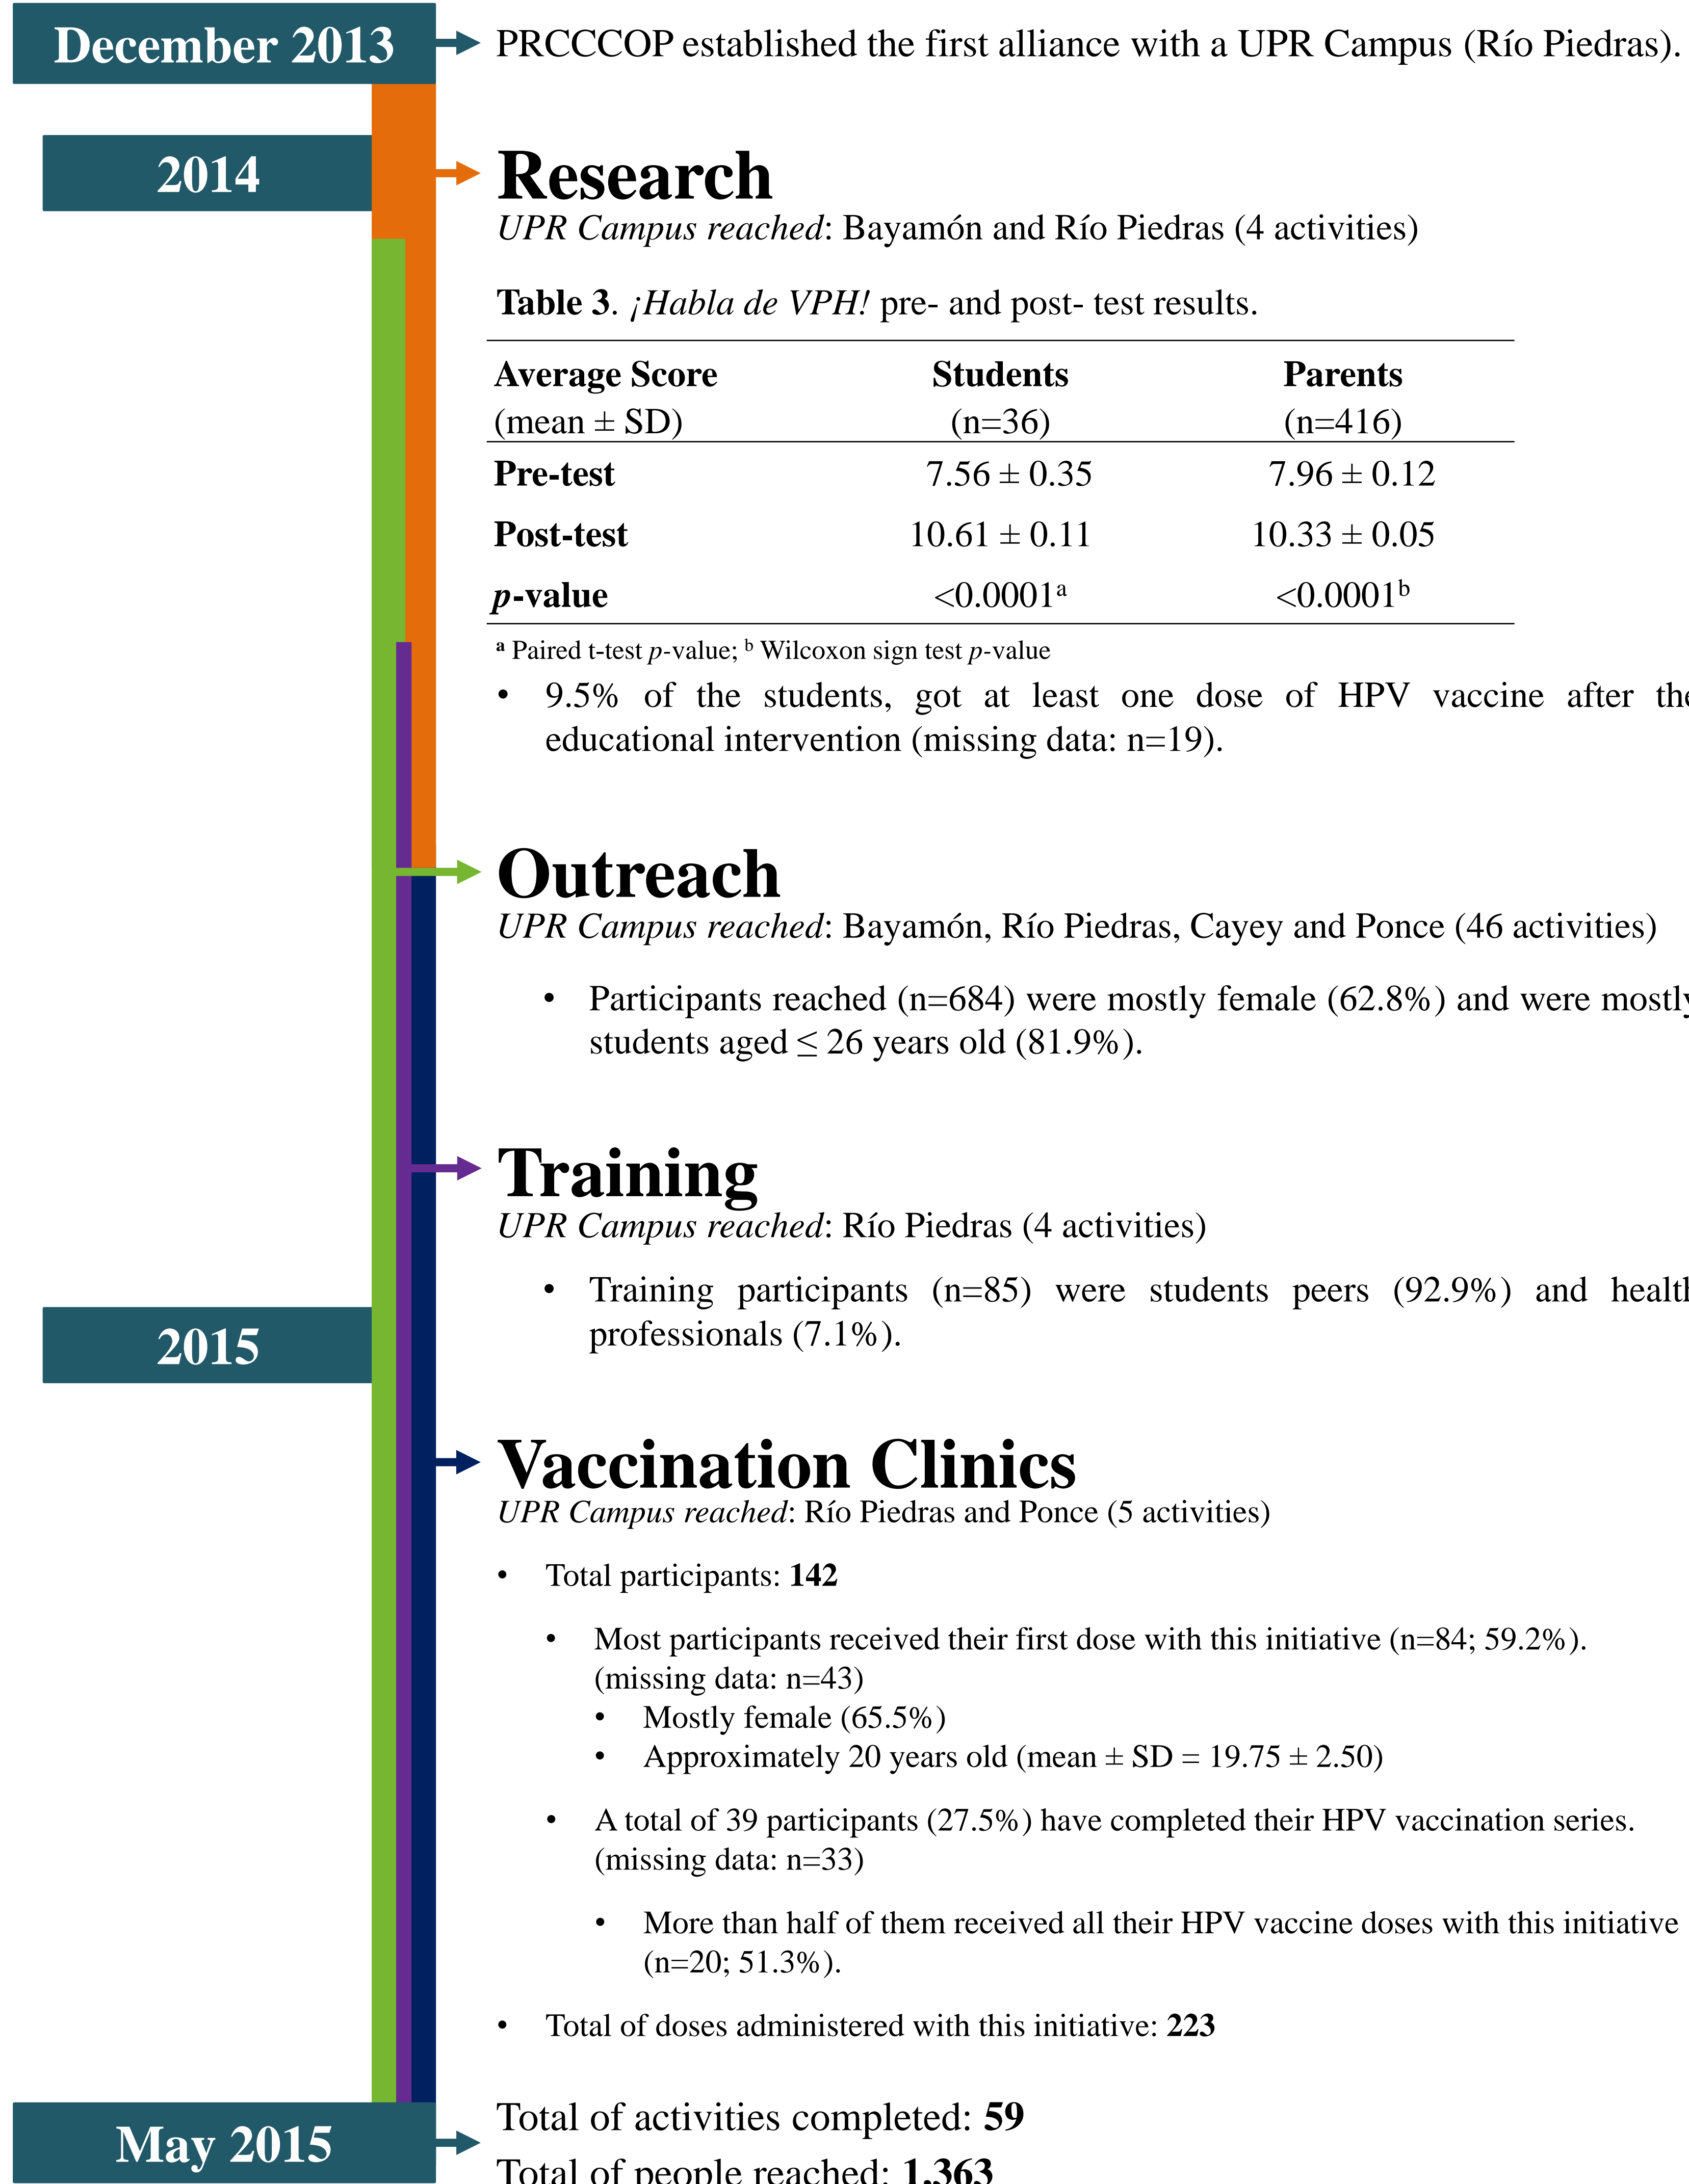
December 2013

PRCCCOP established the first alliance with a UPR Campus (Río Piedras).

2014

Research
*UPR Campus reached*: Bayamón and Río Piedras (4 activities)

**Table 3**. *¡Habla de VPH!* pre- and post- test results.

| Average Score (mean ± SD) | Students (n=36) | Parents (n=416) |
|---|---|---|
| **Pre-test** | 7.56 ± 0.35 | 7.96 ± 0.12 |
| **Post-test** | 10.61 ± 0.11 | 10.33 ± 0.05 |
| ***p*-value** | <0.0001$^a$ | <0.0001$^b$ |

$^a$ Paired t-test *p*-value; $^b$ Wilcoxon sign test *p*-value

• 9.5% of the students, got at least one dose of HPV vaccine after the educational intervention (missing data: n=19).

Outreach
*UPR Campus reached*: Bayamón, Río Piedras, Cayey and Ponce (46 activities)

• Participants reached (n=684) were mostly female (62.8%) and were mostly students aged ≤ 26 years old (81.9%).

Training
*UPR Campus reached*: Río Piedras (4 activities)

• Training participants (n=85) were students peers (92.9%) and health professionals (7.1%).

2015

Vaccination Clinics
*UPR Campus reached*: Río Piedras and Ponce (5 activities)

• Total participants: **142**

• Most participants received their first dose with this initiative (n=84; 59.2%). (missing data: n=43)
• Mostly female (65.5%)
• Approximately 20 years old (mean ± SD = 19.75 ± 2.50)

• A total of 39 participants (27.5%) have completed their HPV vaccination series. (missing data: n=33)

• More than half of them received all their HPV vaccine doses with this initiative (n=20; 51.3%).

• Total of doses administered with this initiative: **223**

May 2015

Total of activities completed: **59**
Total of people reached: **1,363**